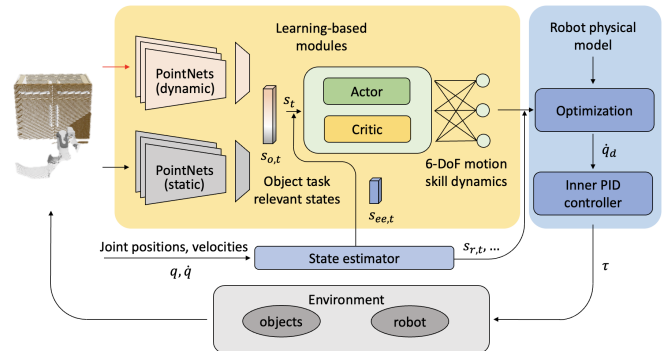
Learning-based modules

PointNets (dynamic)

PointNets (static)

$s_{o,t}$

$s_t$

Actor

Critic

Object task relevant states

$s_{ee,t}$

6-DoF motion skill dynamics

Robot physical model

Optimization

$\dot{q}_d$

Inner PID controller

Joint positions, velocities

$q, \dot{q}$

State estimator

$s_{r,t}, \ldots$

$\tau$

Environment

objects

robot